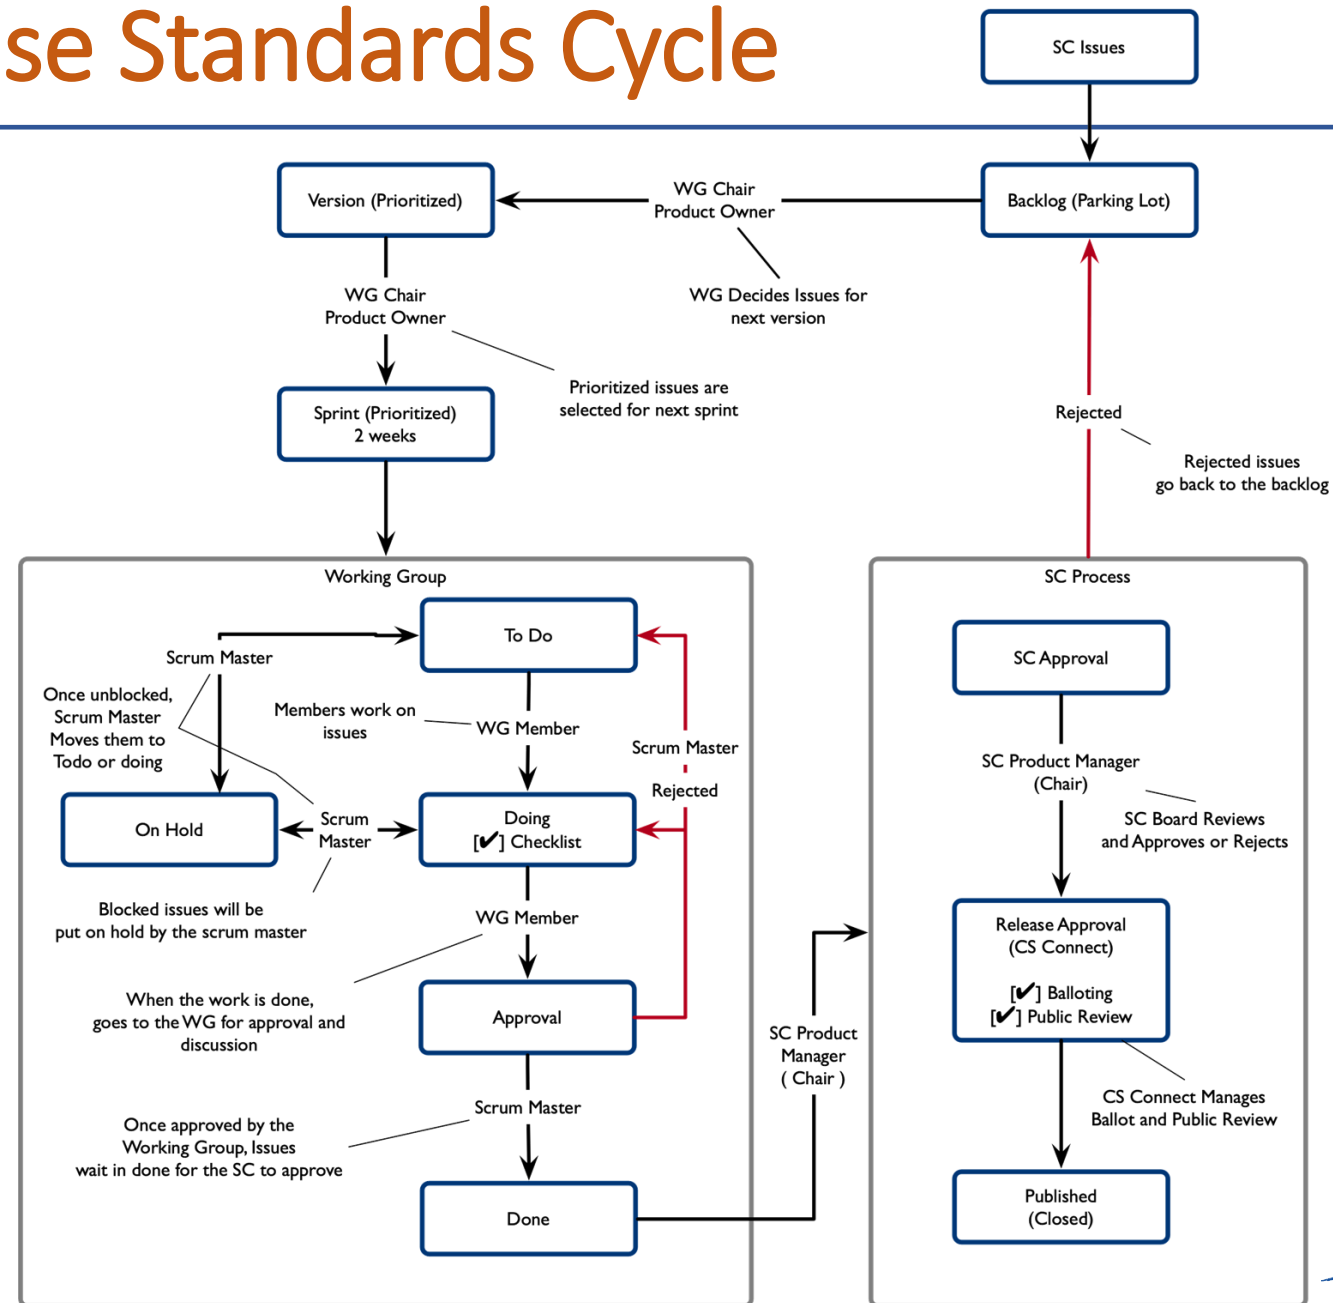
se Standards Cycle

SC Issues

Backlog (Parking Lot)

WG Chair
Product Owner

Version (Prioritized)

WG Decides Issues for next version

WG Chair
Product Owner

Prioritized issues are selected for next sprint

Sprint (Prioritized)
2 weeks

Rejected

Rejected issues go back to the backlog

Working Group

To Do

Scrum Master

Once unblocked, Scrum Master Moves them to Todo or doing

Members work on issues

WG Member

Scrum Master

Rejected

On Hold

Scrum Master

Doing
[✔] Checklist

Blocked issues will be put on hold by the scrum master

WG Member

When the work is done, goes to the WG for approval and discussion

Approval

Scrum Master

Once approved by the Working Group, Issues wait in done for the SC to approve

Done

SC Product Manager ( Chair )

SC Process

SC Approval

SC Product Manager (Chair)

SC Board Reviews and Approves or Rejects

Release Approval
(CS Connect)

[✔] Balloting
[✔] Public Review

CS Connect Manages Ballot and Public Review

Published
(Closed)